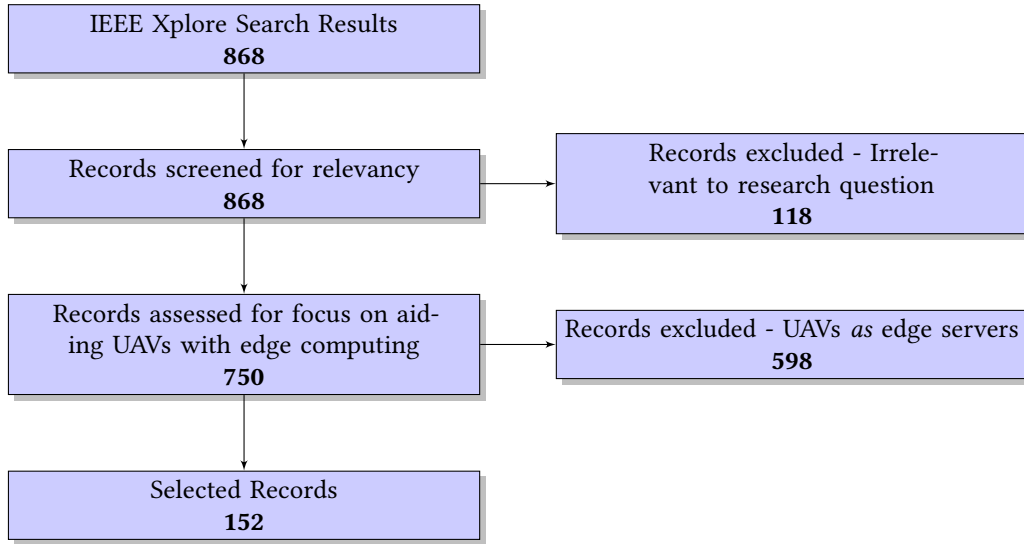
IEEE Xplore Search Results
**868**

Records screened for relevancy
**868**

Records excluded - Irrelevant to research question
**118**

Records assessed for focus on aiding UAVs with edge computing
**750**

Records excluded - UAVs *as* edge servers
**598**

Selected Records
**152**